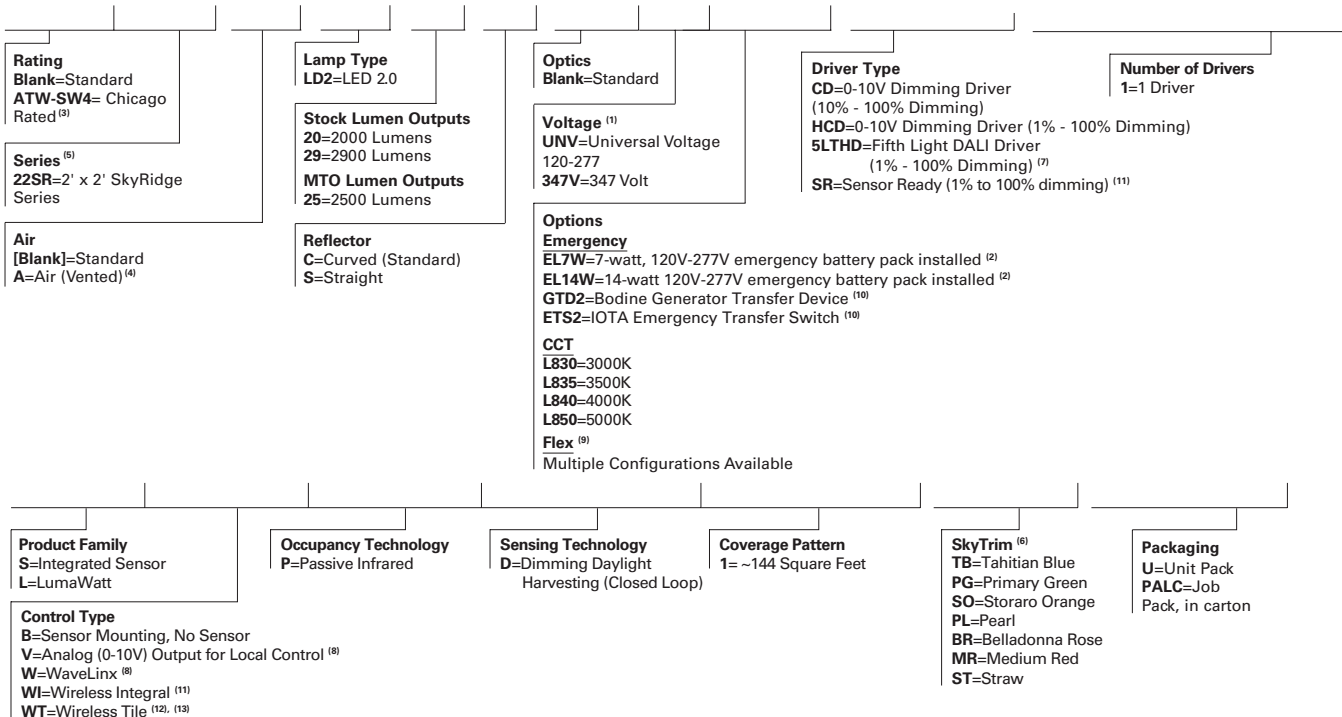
Rating
Blank=Standard
ATW-SW4= Chicago Rated $^{(3)}$

Series $^{(5)}$
22SR=2' x 2' SkyRidge Series

Air
[Blank]=Standard
A=Air (Vented) $^{(4)}$

Lamp Type
LD2=LED 2.0

Stock Lumen Outputs
20=2000 Lumens
29=2900 Lumens

MTO Lumen Outputs
25=2500 Lumens

Reflector
C=Curved (Standard)
S=Straight

Optics
Blank=Standard

Voltage $^{(1)}$
UNV=Universal Voltage 120-277
347V=347 Volt

Options
Emergency
EL7W=7-watt, 120V-277V emergency battery pack installed $^{(2)}$
EL14W=14-watt 120V-277V emergency battery pack installed $^{(2)}$
GTD2=Bodine Generator Transfer Device $^{(10)}$
ETS2=IOTA Emergency Transfer Switch $^{(10)}$

CCT
L830=3000K
L835=3500K
L840=4000K
L850=5000K

Flex $^{(9)}$
Multiple Configurations Available

Driver Type
CD=0-10V Dimming Driver (10% - 100% Dimming)
HCD=0-10V Dimming Driver (1% - 100% Dimming)
5LTHD=Fifth Light DALI Driver (1% - 100% Dimming) $^{(7)}$
SR=Sensor Ready (1% to 100% dimming) $^{(11)}$

Number of Drivers
1=1 Driver

Product Family
S=Integrated Sensor
L=LumaWatt

Control Type
B=Sensor Mounting, No Sensor
V=Analog (0-10V) Output for Local Control $^{(8)}$
W=WaveLinx $^{(8)}$
WI=Wireless Integral $^{(11)}$
WT=Wireless Tile $^{(12), (13)}$

Occupancy Technology
P=Passive Infrared

Sensing Technology
D=Dimming Daylight Harvesting (Closed Loop)

Coverage Pattern
1= ~144 Square Feet

SkyTrim $^{(6)}$
TB=Tahitian Blue
PG=Primary Green
SO=Storaro Orange
PL=Pearl
BR=Belladonna Rose
MR=Medium Red
ST=Straw

Packaging
U=Unit Pack
PALC=Job Pack, in carton